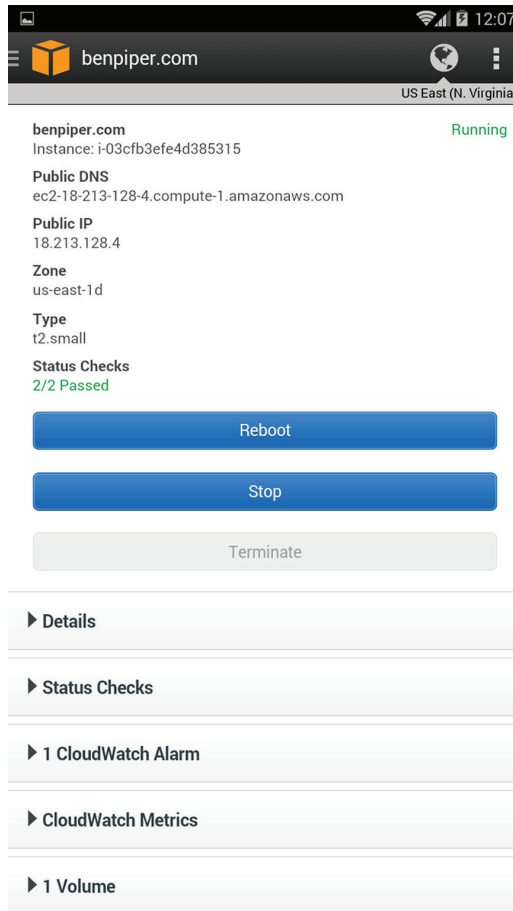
12:07

benpiper.com

US East (N. Virginia

benpiper.com
Instance: i-03cfb3efe4d385315

Running

Public DNS
ec2-18-213-128-4.compute-1.amazonaws.com

Public IP
18.213.128.4

Zone
us-east-1d

Type
t2.small

Status Checks
2/2 Passed

Reboot

Stop

Terminate

▶ Details

▶ Status Checks

▶ 1 CloudWatch Alarm

▶ CloudWatch Metrics

▶ 1 Volume